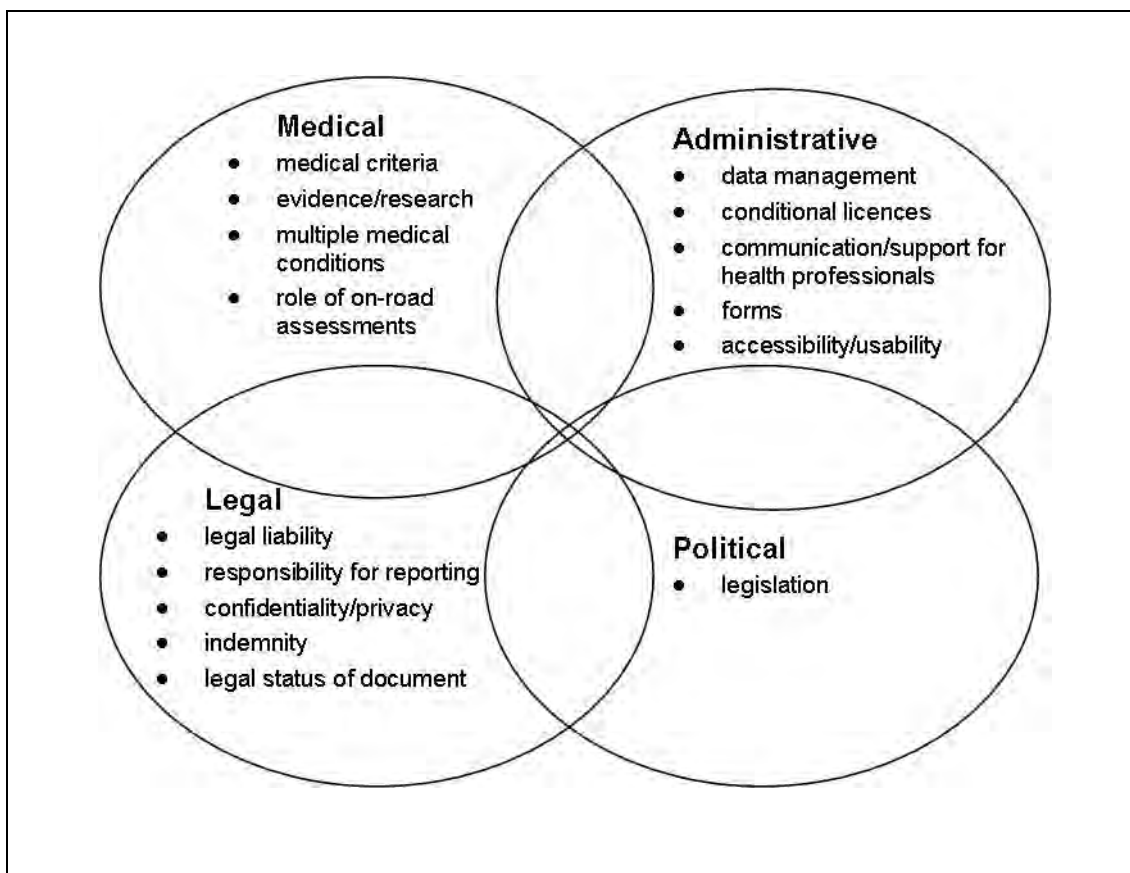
Medical
- medical criteria
- evidence/research
- multiple medical conditions
- role of on-road assessments

Administrative
- data management
- conditional licences
- communication/support for health professionals
- forms
- accessibility/usability

Legal
- legal liability
- responsibility for reporting
- confidentiality/privacy
- indemnity
- legal status of document

Political
- legislation